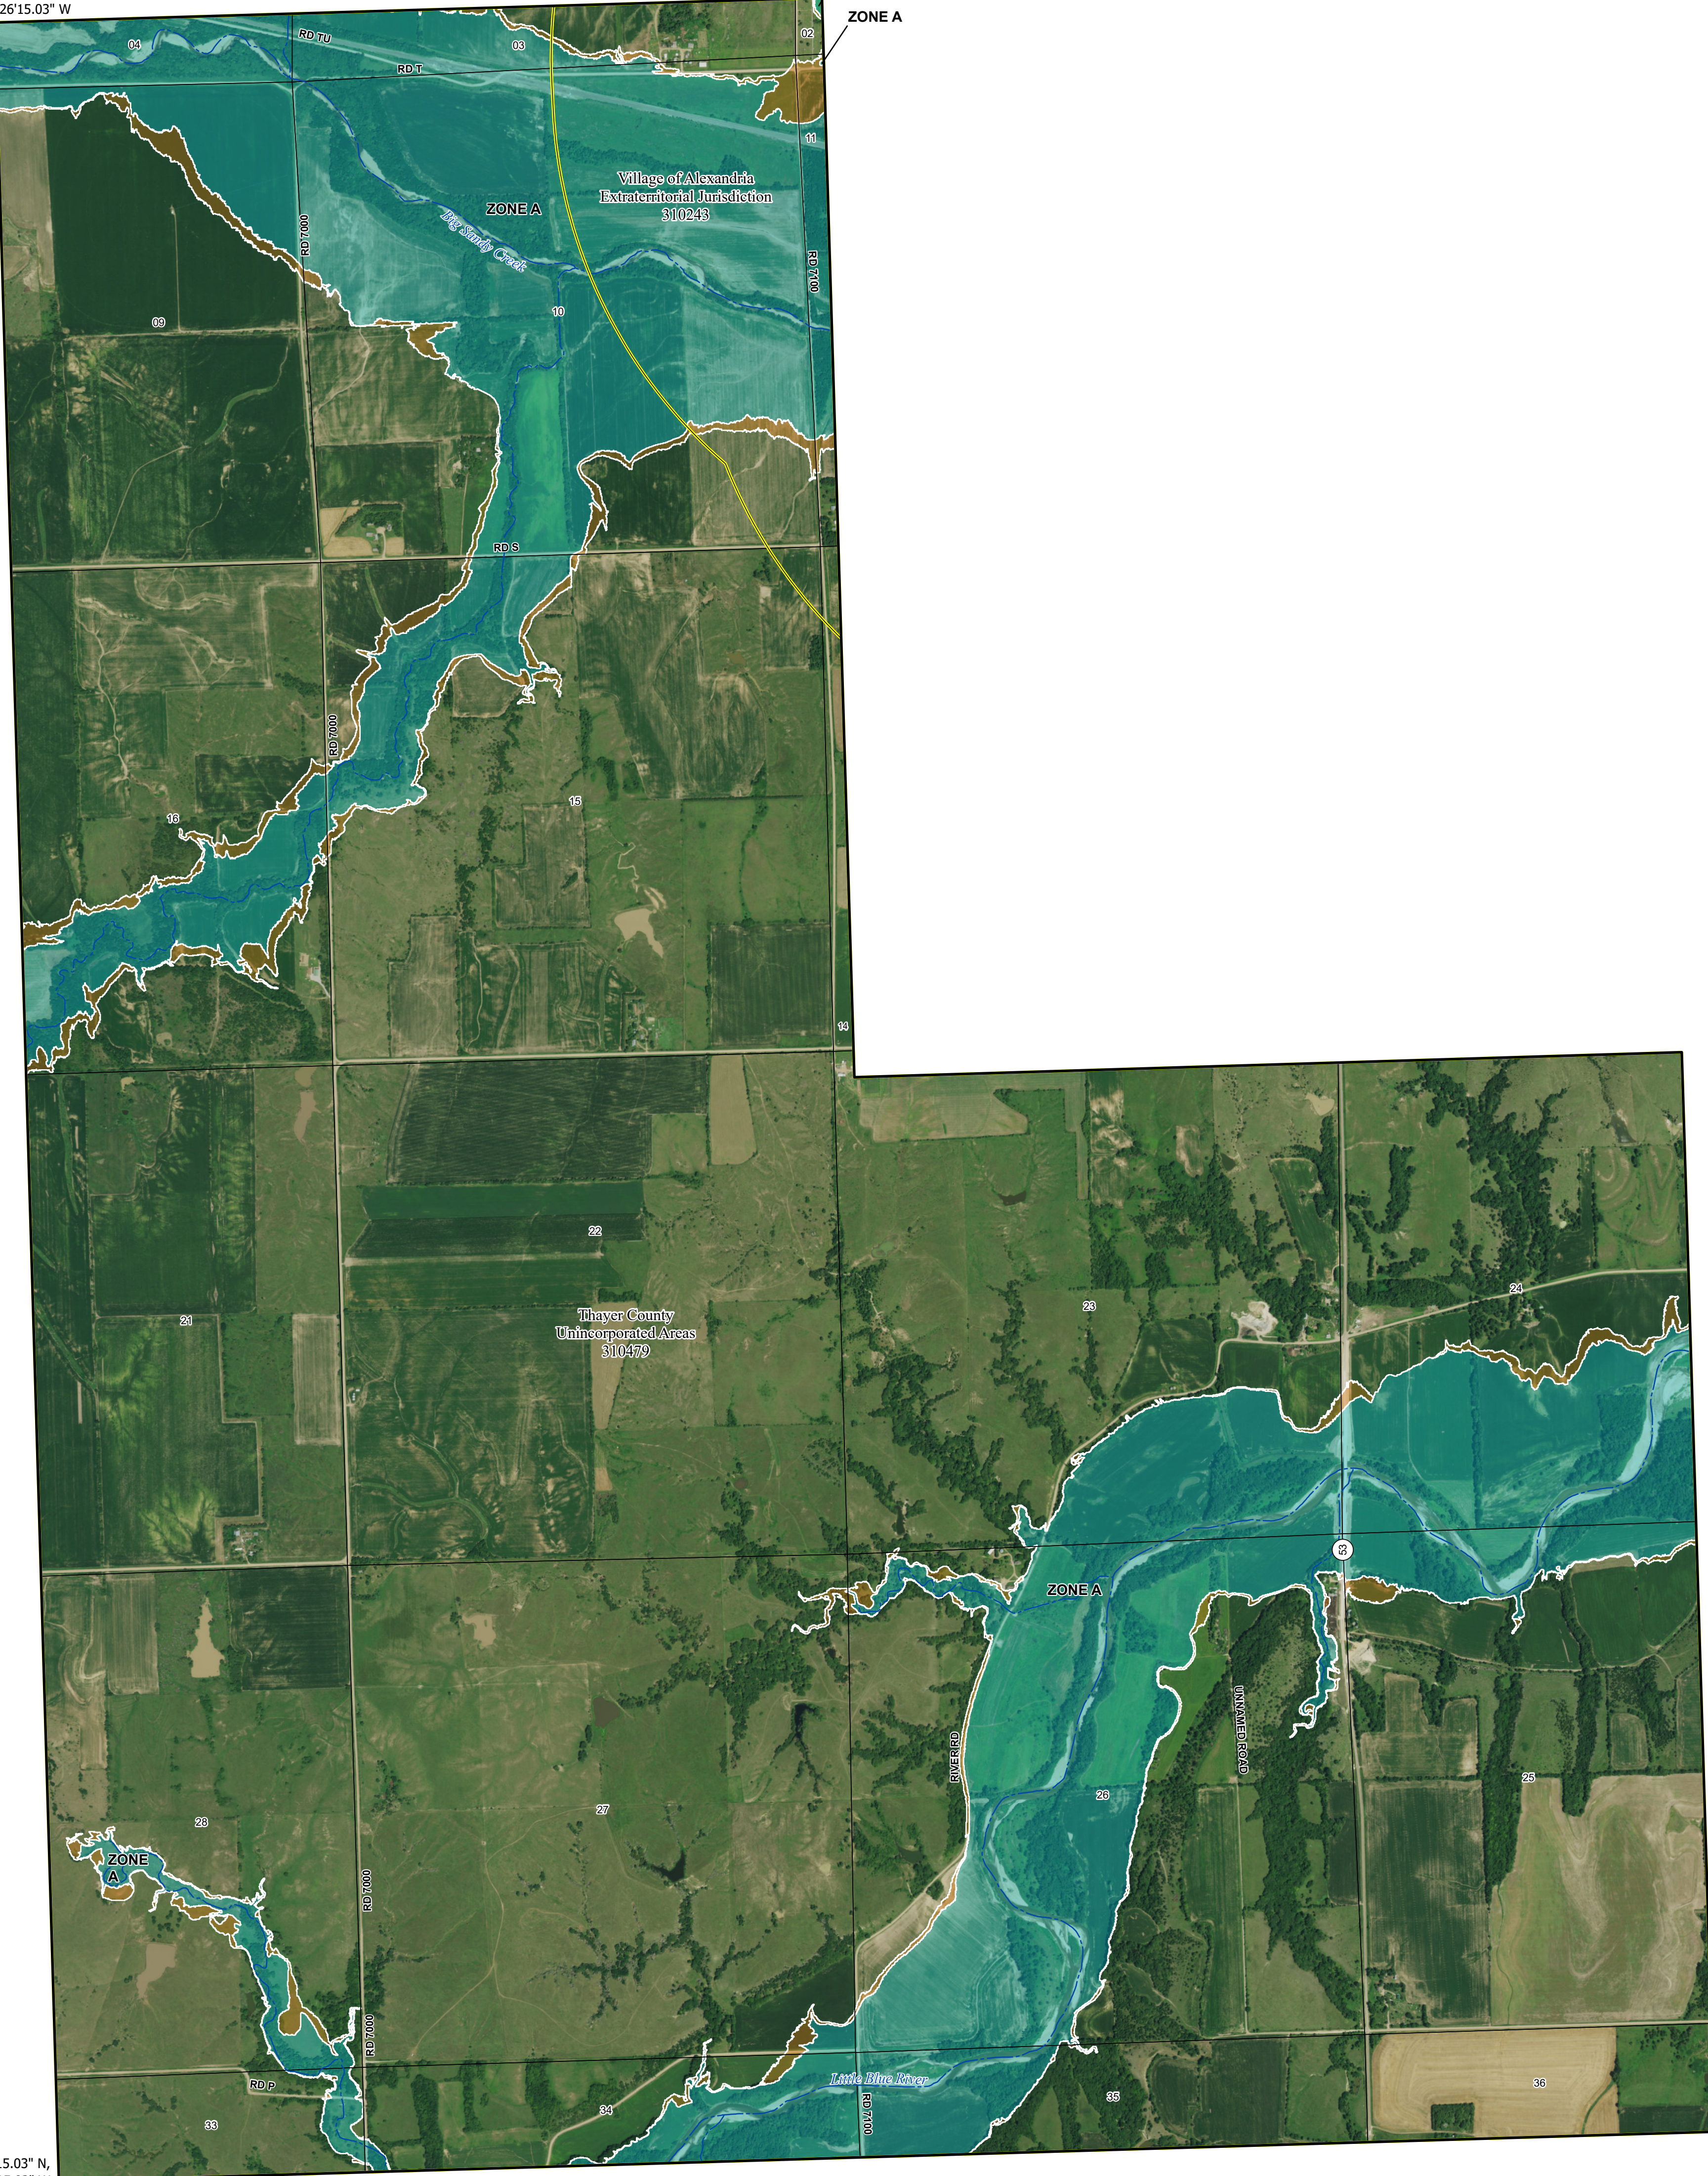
26'15.03" W

ZONE A

04
RD TU
03
02
RD T
11
Village of Alexandria
Extraterritorial Jurisdiction
310243
ZONE A
Big Sandy Creek
RD 7000
RD 7100
09
10
RD S
RD 7000
16
15
14
22
21
Thayer County
Unincorporated Areas
310479
23
24
53
ZONE A
RIVER RD
UNNAMED ROAD
26
25
28
27
ZONE A
RD 7000
RD 7000
RD P
Little Blue River
RD 7100
33
34
35
36
15.03" N,